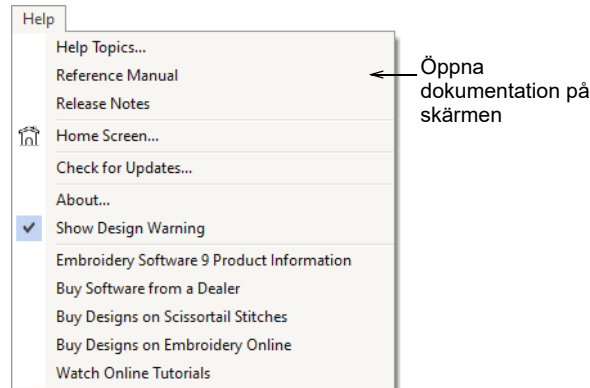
Help

Help Topics...
Reference Manual
Release Notes

Home Screen...

Check for Updates...

About...
Show Design Warning

Embroidery Software 9 Product Information
Buy Software from a Dealer
Buy Designs on Scissortail Stitches
Buy Designs on Embroidery Online
Watch Online Tutorials

Öppna dokumentation på skärmen